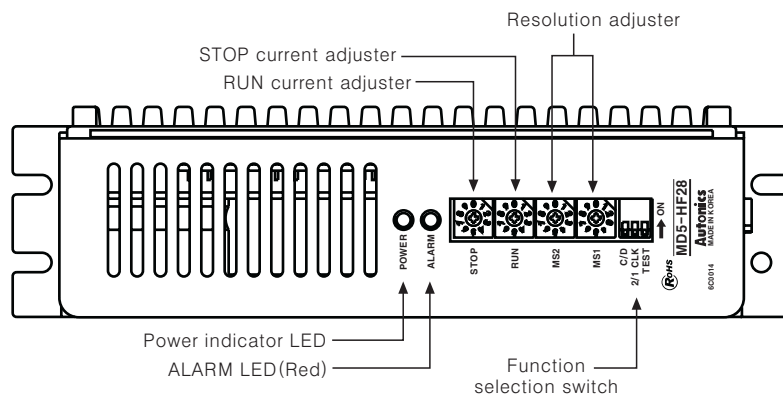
Resolution adjuster

STOP current adjuster

RUN current adjuster

POWER

ALARM

STOP

RUN

MS2

MS1

ON

C/D
2/1 CLK
TEST

RoHS

MD5-HF28

Autonics
MADE IN KOREA

6C0014

Power indicator LED

ALARM LED(Red)

Function selection switch